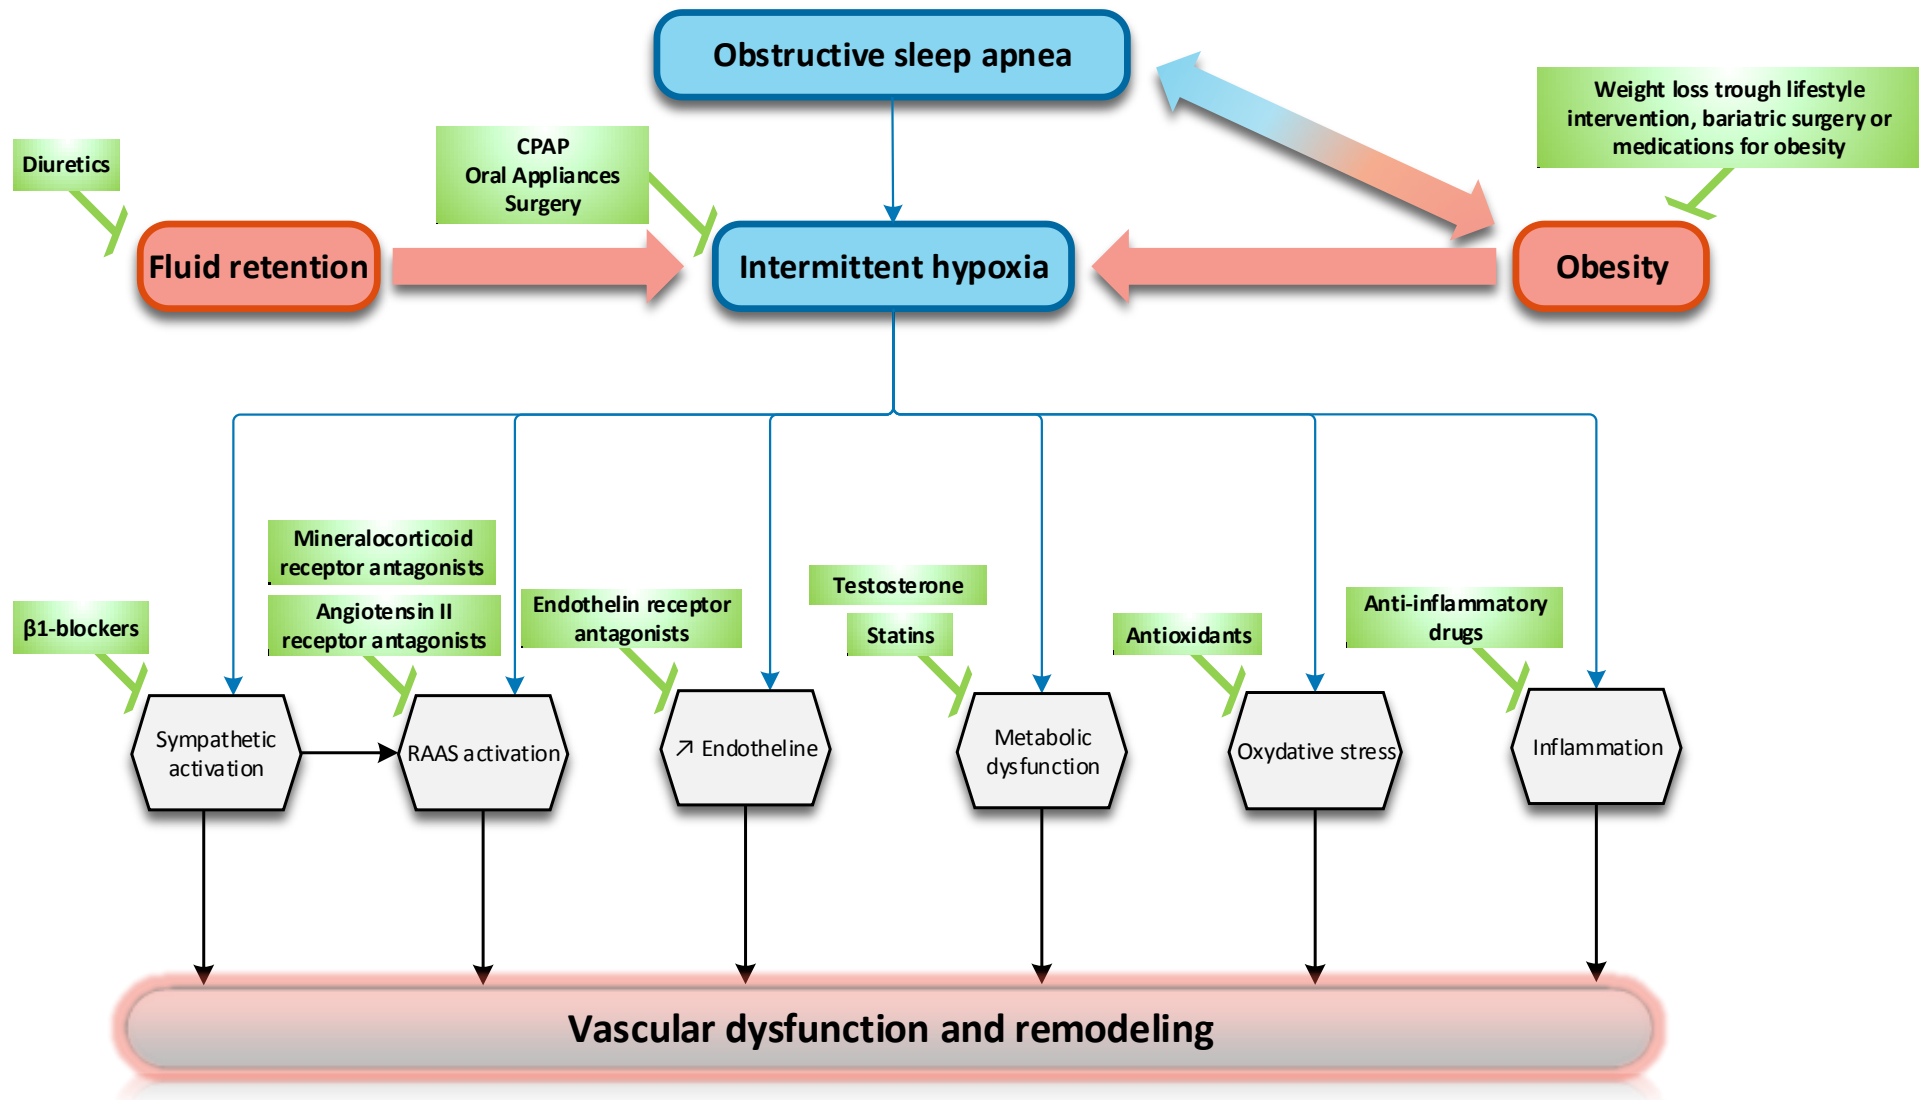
Obstructive sleep apnea

Weight loss trough lifestyle intervention, bariatric surgery or medications for obesity

Diuretics

CPAP
Oral Appliances
Surgery

Fluid retention

Intermittent hypoxia

Obesity

Mineralocorticoid receptor antagonists

Angiotensin II receptor antagonists

β1-blockers

Endothelin receptor antagonists

Testosterone

Statins

Antioxidants

Anti-inflammatory drugs

Sympathetic activation

RAAS activation

↗ Endotheline

Metabolic dysfunction

Oxydative stress

Inflammation

Vascular dysfunction and remodeling